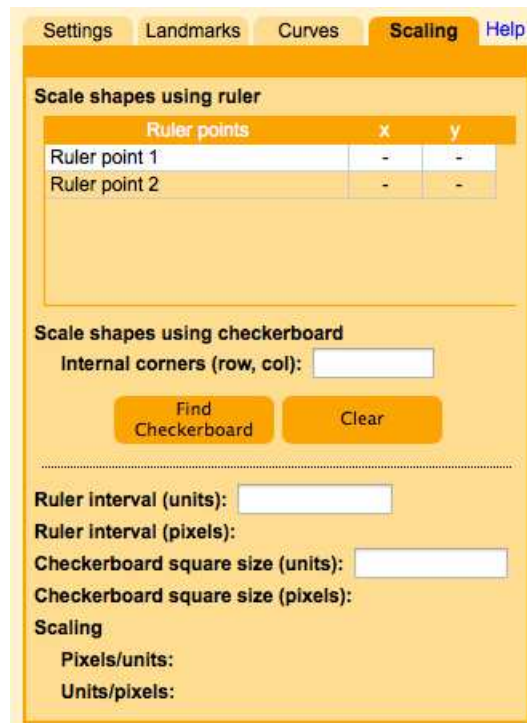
Settings Landmarks Curves Scaling Help

Scale shapes using ruler

| Ruler points | x | y |
|---|---|---|
| Ruler point 1 | - | - |
| Ruler point 2 | - | - |

Scale shapes using checkerboard

Internal corners (row, col):

Find Checkerboard

Clear

Ruler interval (units):

Ruler interval (pixels):

Checkerboard square size (units):

Checkerboard square size (pixels):

Scaling

Pixels/units:

Units/pixels: